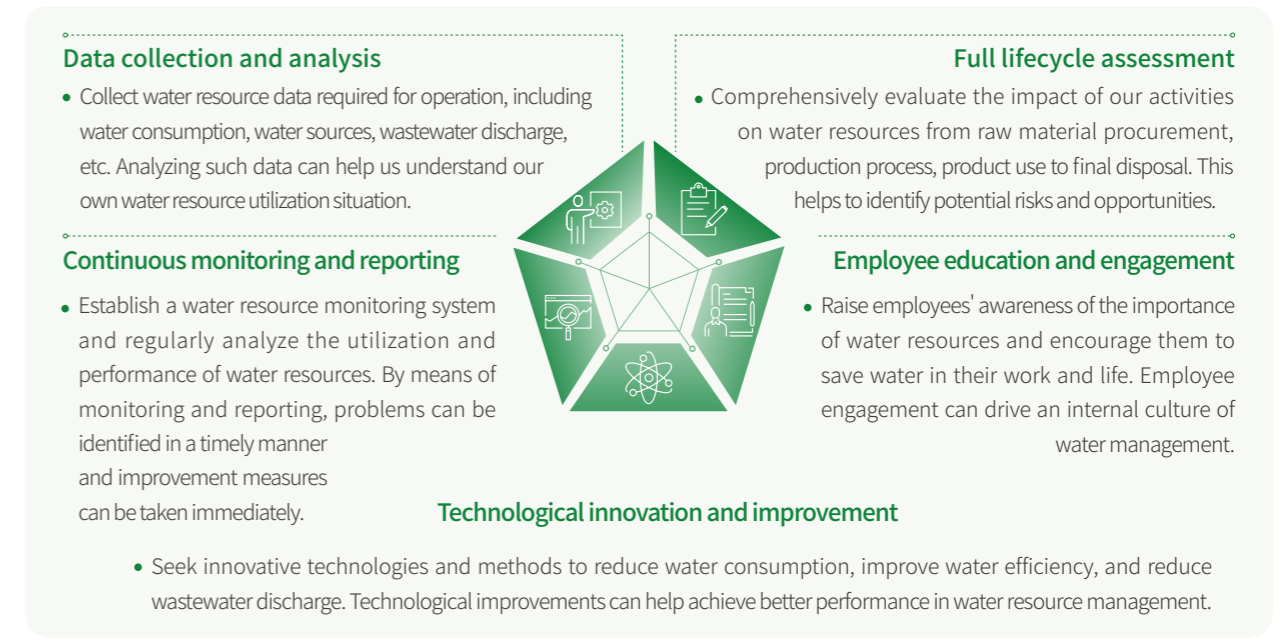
Data collection and analysis

• Collect water resource data required for operation, including water consumption, water sources, wastewater discharge, etc. Analyzing such data can help us understand our own water resource utilization situation.

Full lifecycle assessment

• Comprehensively evaluate the impact of our activities on water resources from raw material procurement, production process, product use to final disposal. This helps to identify potential risks and opportunities.

Continuous monitoring and reporting

• Establish a water resource monitoring system and regularly analyze the utilization and performance of water resources. By means of monitoring and reporting, problems can be identified in a timely manner and improvement measures can be taken immediately.

Employee education and engagement

• Raise employees' awareness of the importance of water resources and encourage them to save water in their work and life. Employee engagement can drive an internal culture of water management.

Technological innovation and improvement

• Seek innovative technologies and methods to reduce water consumption, improve water efficiency, and reduce wastewater discharge. Technological improvements can help achieve better performance in water resource management.